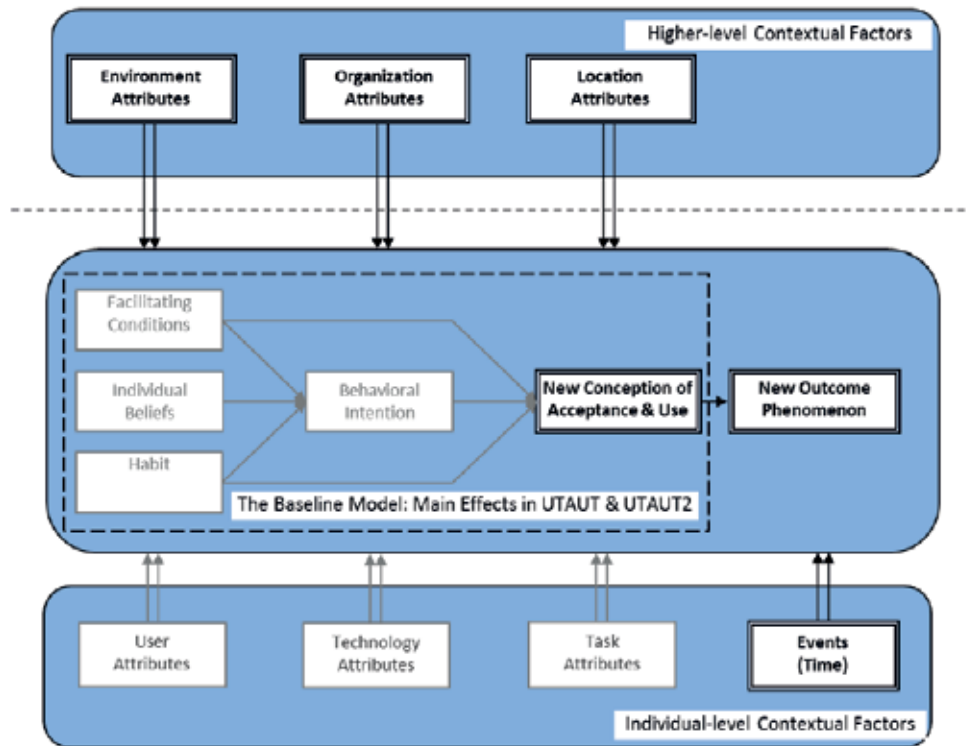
Higher-level Contextual Factors

Environment Attributes

Organization Attributes

Location Attributes

Facilitating Conditions

Individual Beliefs

Habit

Behavioral Intention

New Conception of Acceptance & Use

New Outcome Phenomenon

The Baseline Model: Main Effects in UTAUT & UTAUT2

User Attributes

Technology Attributes

Task Attributes

Events (Time)

Individual-level Contextual Factors